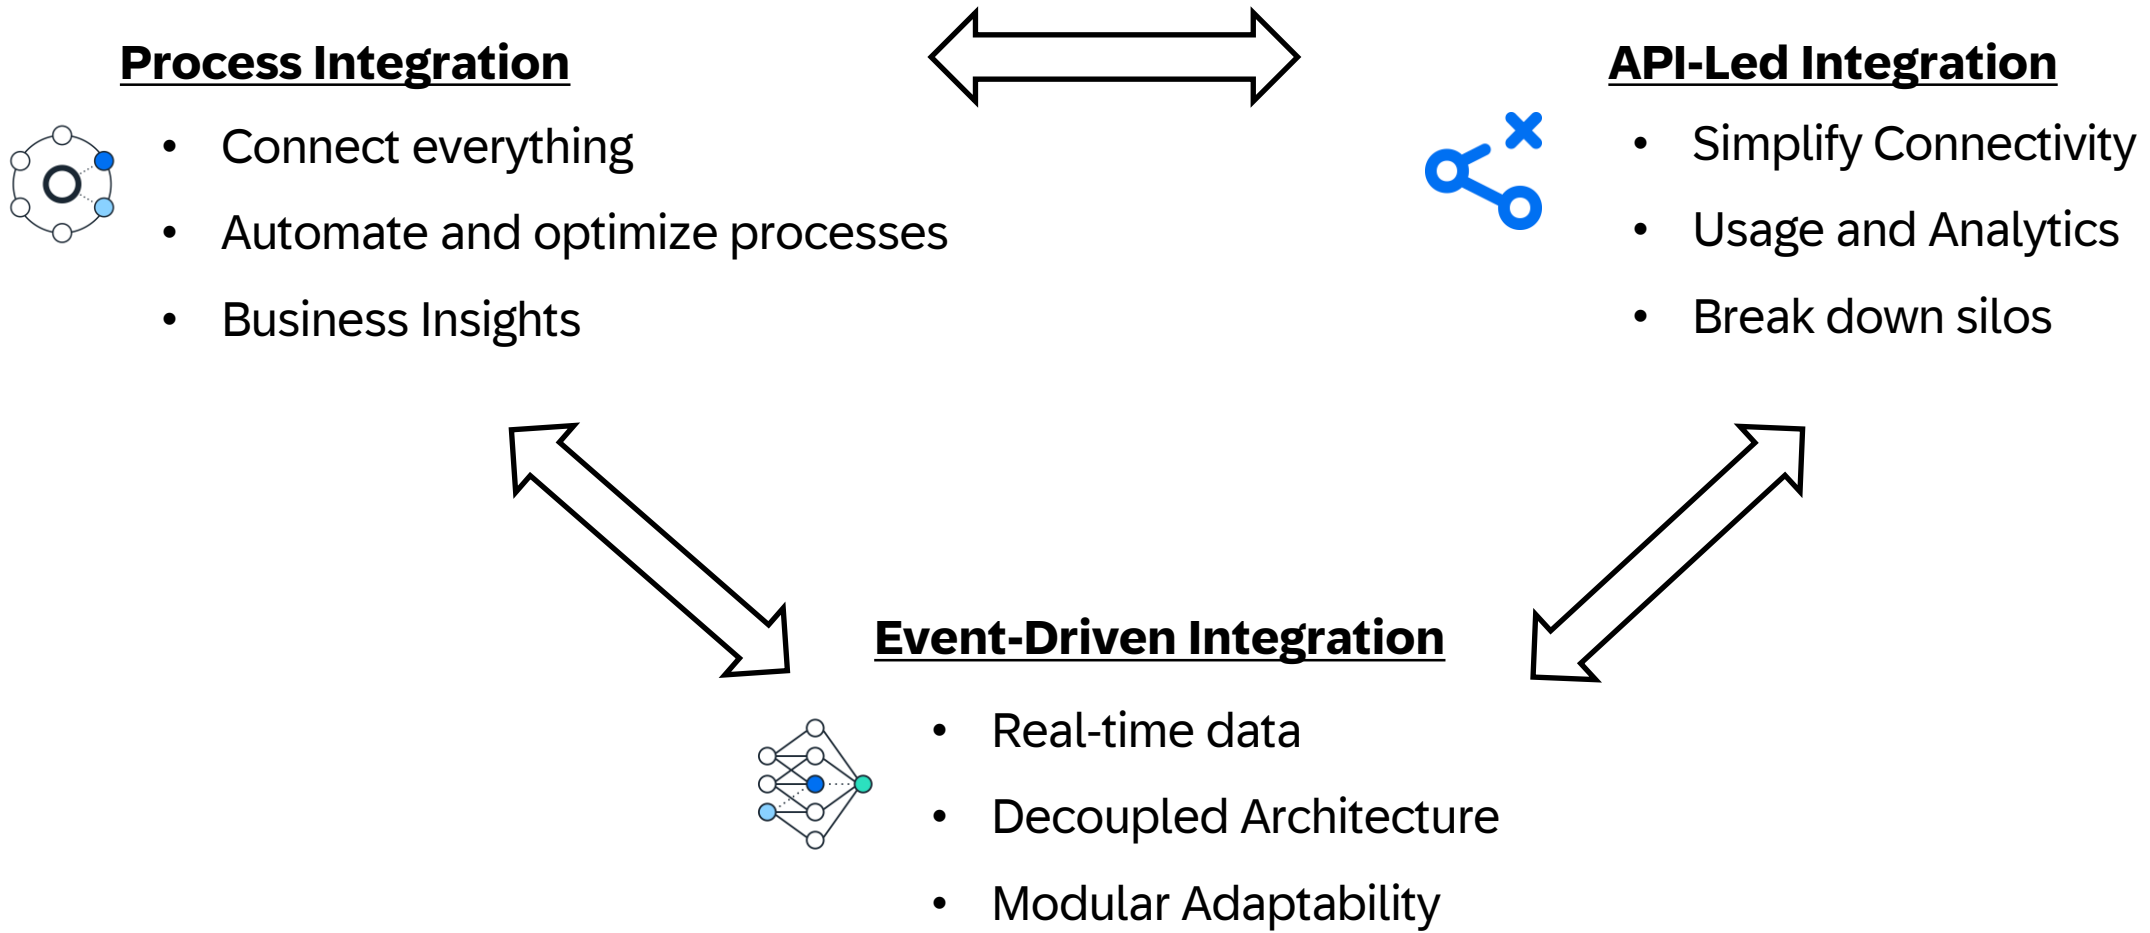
Process Integration

- Connect everything
- Automate and optimize processes
- Business Insights

API-Led Integration

- Simplify Connectivity
- Usage and Analytics
- Break down silos

Event-Driven Integration

- Real-time data
- Decoupled Architecture
- Modular Adaptability